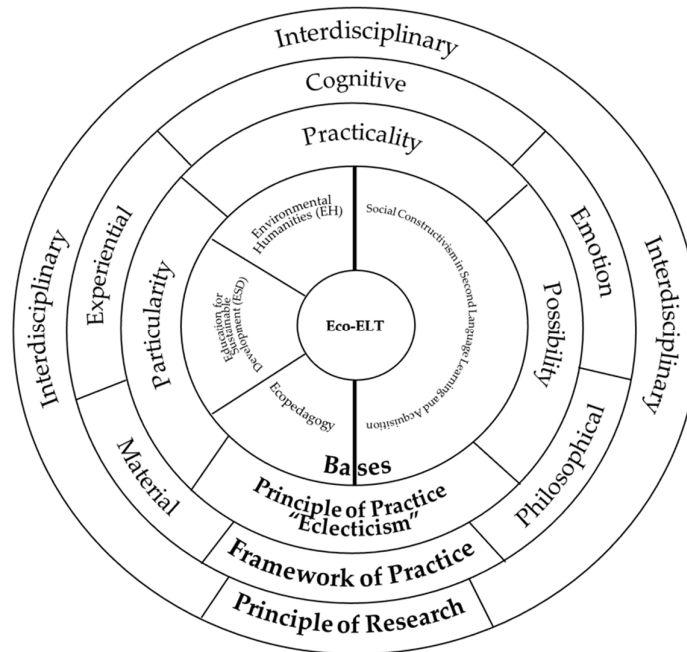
Interdisciplinary

Cognitive

Practicality

Experiential

Emotion

Interdisciplinary

Interdisciplinary

Particularity

Environmental Humanities (EH)

Social Constructivism in Second Language Learning and Acquisition

Possibility

Education for Sustainable Development (ESD)

Eco-ELT

Ecopedagogy

Material

Philosophical

Bases

Principle of Practice "Eclecticism"

Framework of Practice

Principle of Research